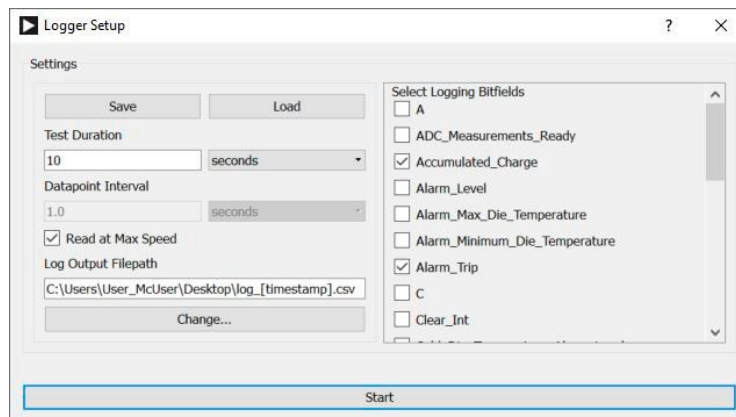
Logger Setup
?
X
Settings
Save
Load
Test Duration
10
seconds
Datapoint Interval
1.0
seconds
Read at Max Speed
Log Output Filepath
C:\Users\User_McUser\Desktop\log_[timestamp].csv
Change...
Select Logging Bitfields
A
ADC_Measurements_Ready
Accumulated_Charge
Alarm_Level
Alarm_Max_Die_Temperature
Alarm_Minimum_Die_Temperature
Alarm_Trip
C
Clear_Int
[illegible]
Start